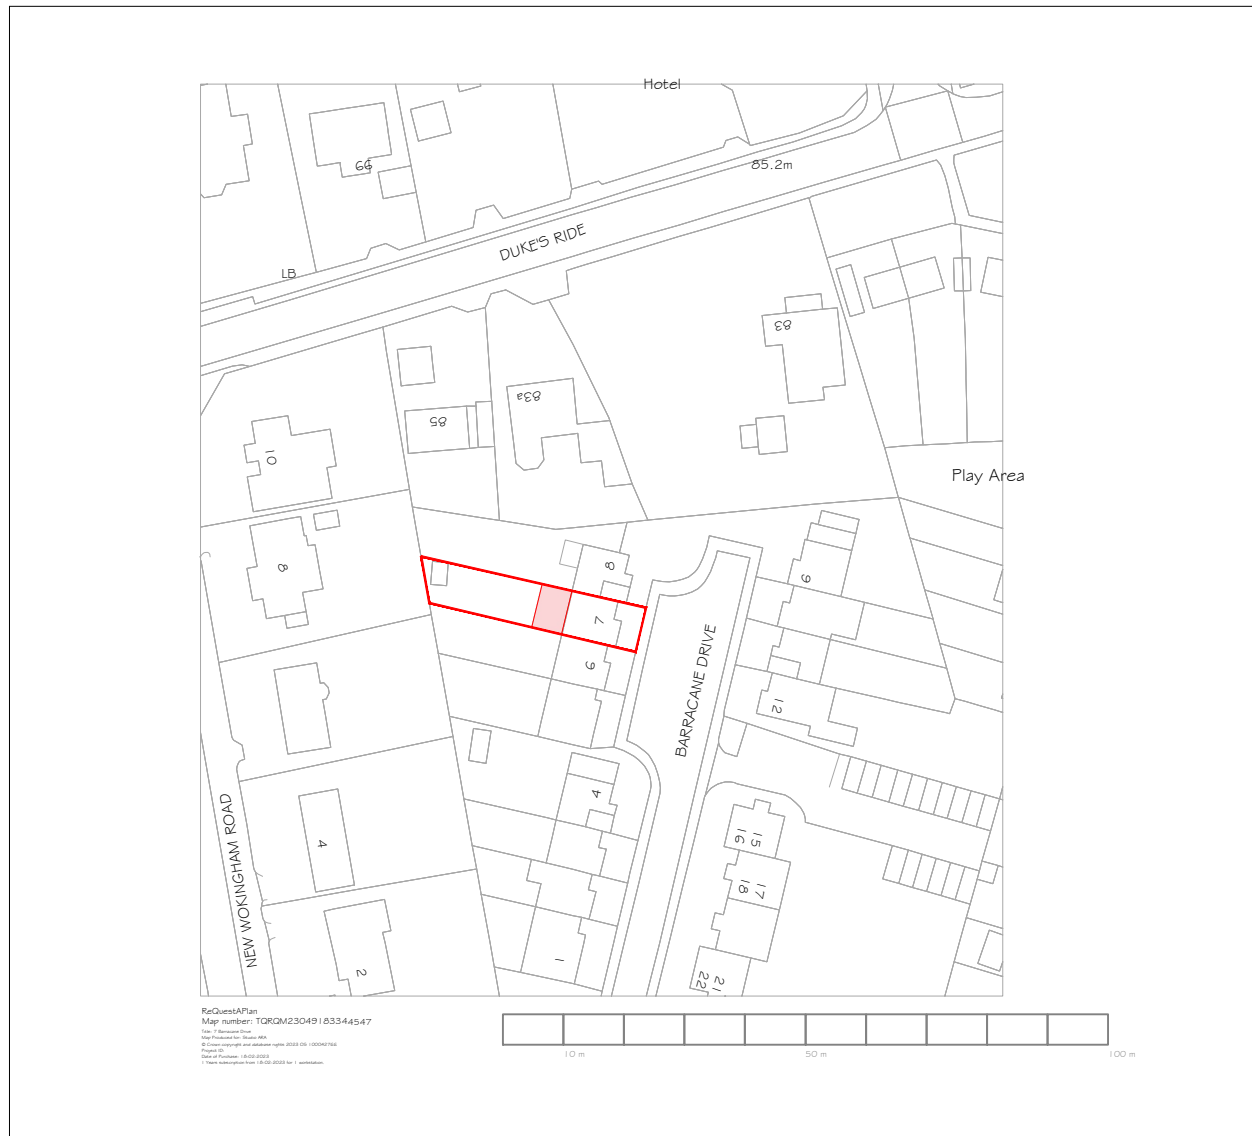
Hotel

66

85.2m

DUKE'S RIDE

LB

83

83a

85

10

Play Area

8

8

7

6

9

BARRACANE DRIVE

12

4

15

16

17

18

21

22

1

NEW WOKINGHAM ROAD

4

2

ReQuestAPlan
Map number: TQRQM23049183344547
Title: 7 Barracane Drive
Map Produced for: Studio AKA
© Crown copyright and database rights 2023 OS 100048766
Project ID:
Date of Purchase: 18-02-2023
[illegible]

10 m

50 m

100 m